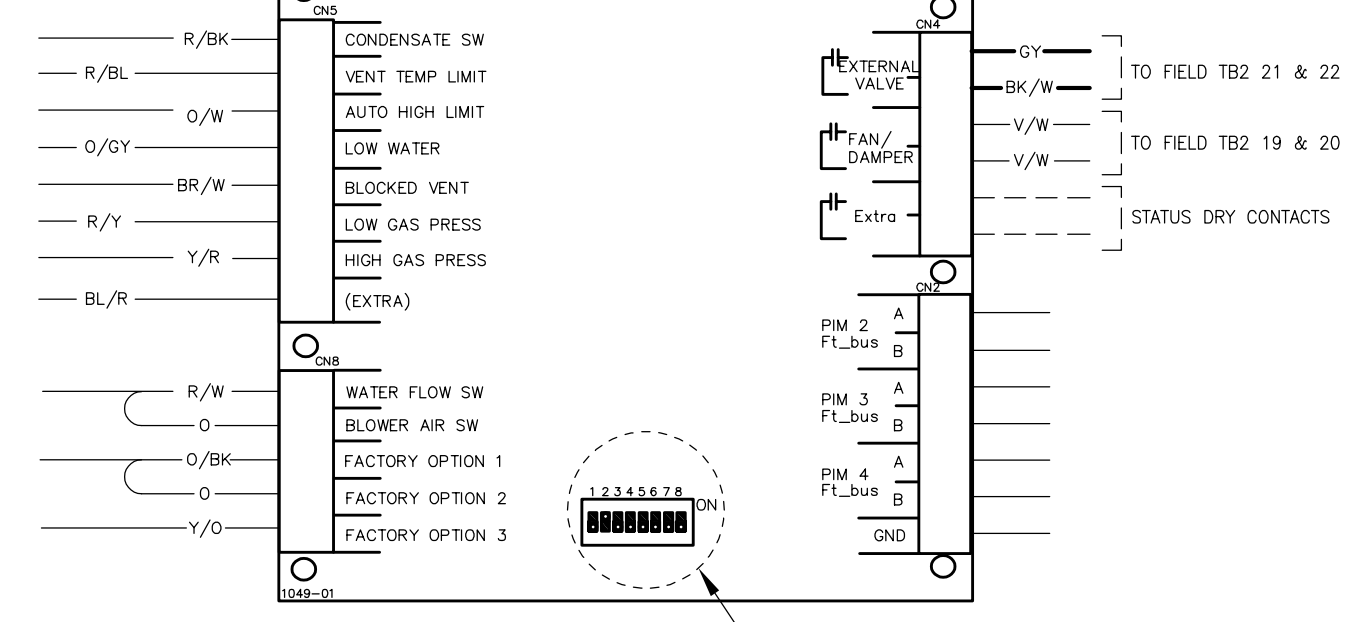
CN5
R/BK
R/BL
O/W
O/GY
BR/W
R/Y
Y/R
BL/R
CONDENSATE SW
VENT TEMP LIMIT
AUTO HIGH LIMIT
LOW WATER
BLOCKED VENT
LOW GAS PRESS
HIGH GAS PRESS
(EXTRA)

CN8
R/W
O
O/BK
O
Y/O
WATER FLOW SW
BLOWER AIR SW
FACTORY OPTION 1
FACTORY OPTION 2
FACTORY OPTION 3

1 2 3 4 5 6 7 8
ON

1049-01

CN4
EXTERNAL VALVE
GY
BK/W
TO FIELD TB2 21 & 22
FAN/ DAMPER
V/W
V/W
TO FIELD TB2 19 & 20
Extra
STATUS DRY CONTACTS

CN2
PIM 2 Ft_bus
A
B
PIM 3 Ft_bus
A
B
PIM 4 Ft_bus
A
B
GND